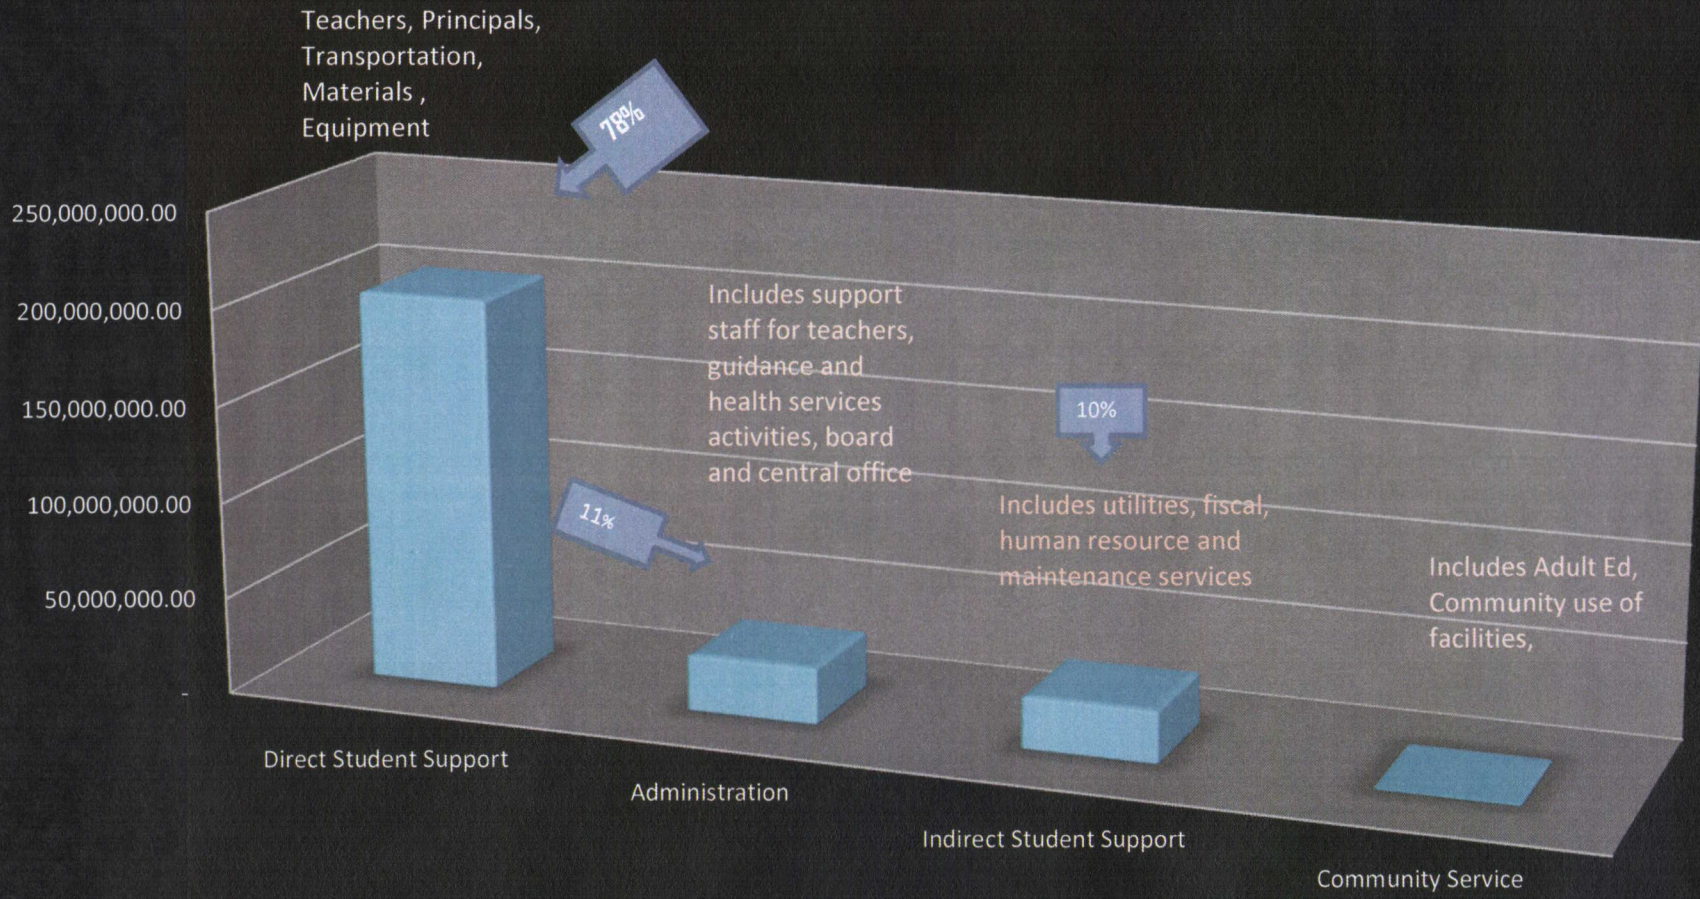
Teachers, Principals, Transportation, Materials , Equipment

78%

250,000,000.00

200,000,000.00

150,000,000.00

100,000,000.00

50,000,000.00

-

Includes support staff for teachers, guidance and health services activities, board and central office

10%

11%

Includes utilities, fiscal, human resource and maintenance services

Includes Adult Ed, Community use of facilities,

Direct Student Support

Administration

Indirect Student Support

Community Service